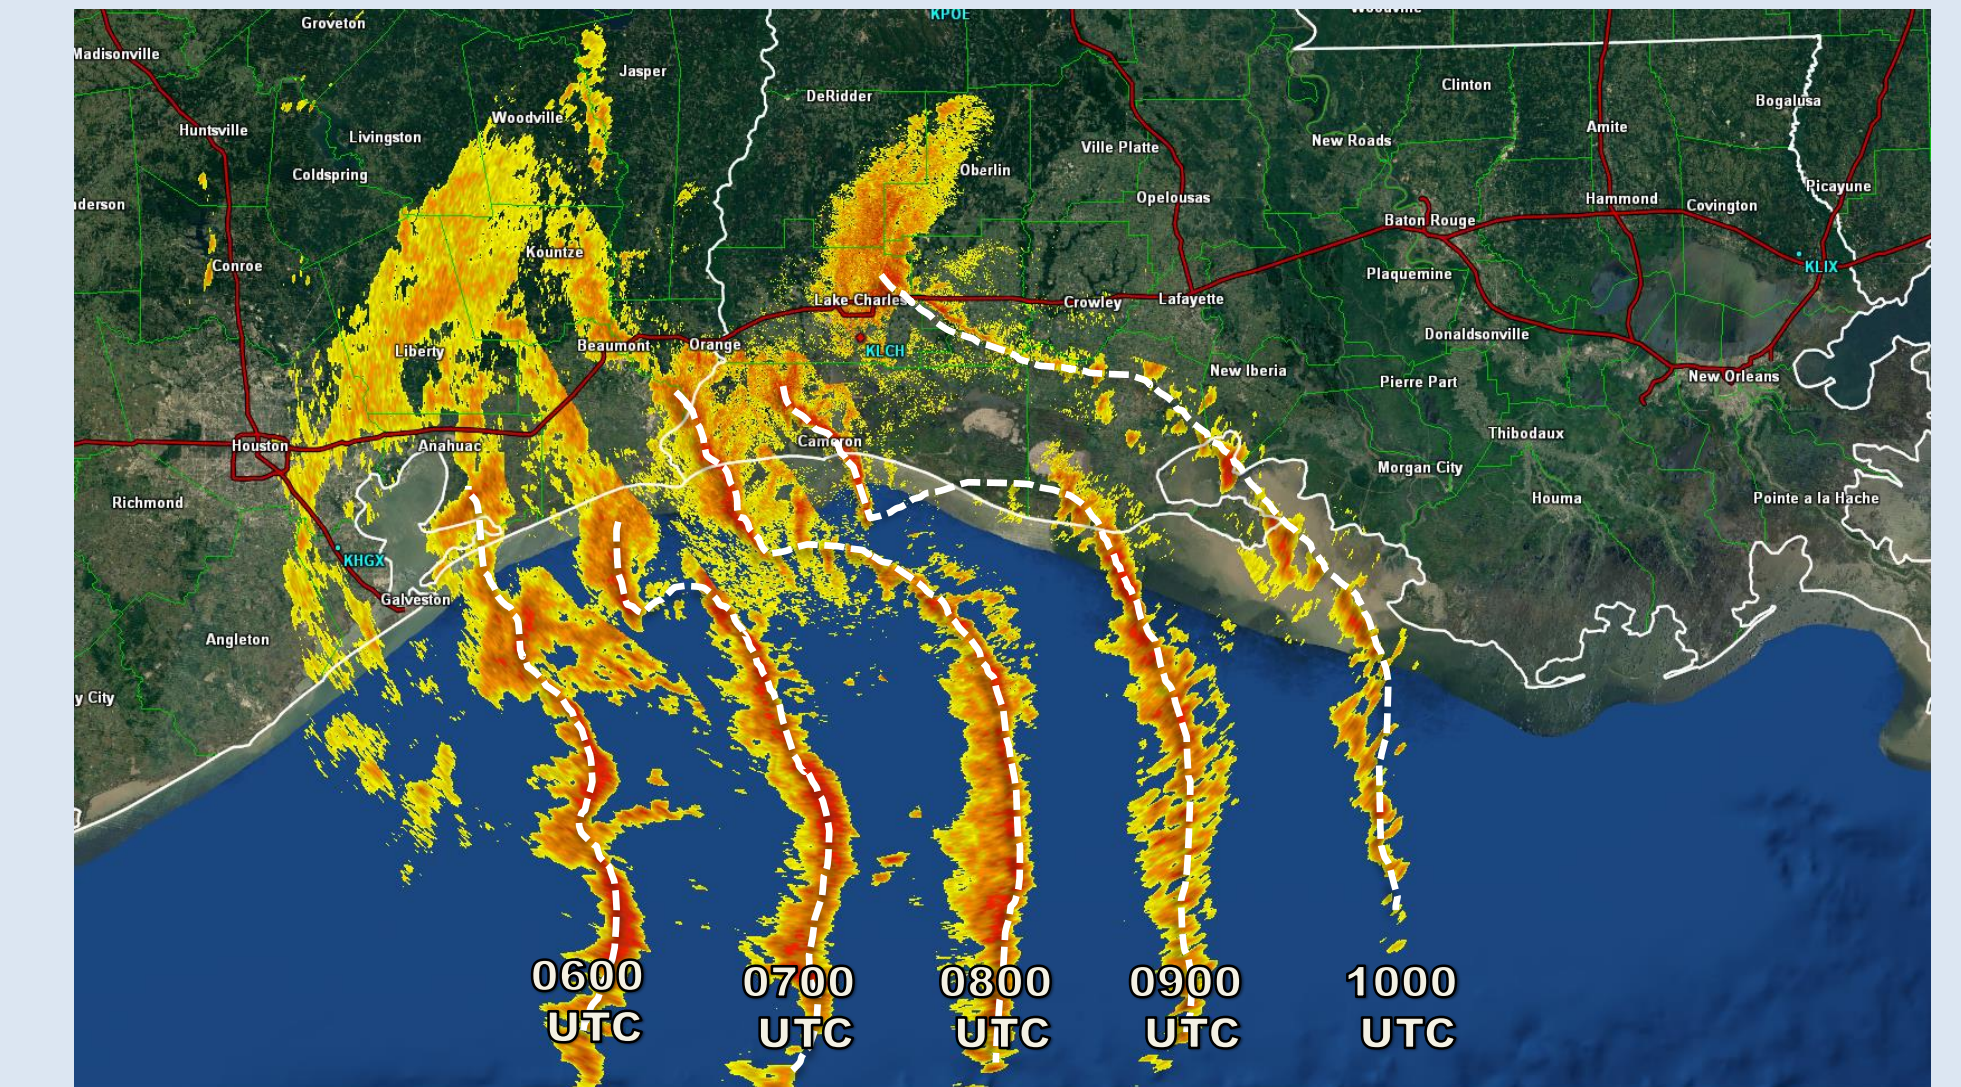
Groveton
KPOE
Madisonville
Jasper
DeRidder
Clinton
Bogalusa
Huntsville
Livingston
Woodville
Oberlin
Ville Platte
New Roads
Amite
Coldspring
Opelousas
Picayune
nderson
Hammond
Covington
Baton Rouge
Kountze
Conroe
Plaquemine
KLIX
Lake Charles
Crowley
Lafayette
Donaldsonville
Liberty
Beaumont
Orange
KLCH
New Iberia
New Orleans
Pierre Part
Houston
Anahuac
Cameron
Thibodaux
Morgan City
Houma
Pointe a la Hache
Richmond
KHGX
Galveston
Angleton
y City
0600 UTC
0700 UTC
0800 UTC
0900 UTC
1000 UTC